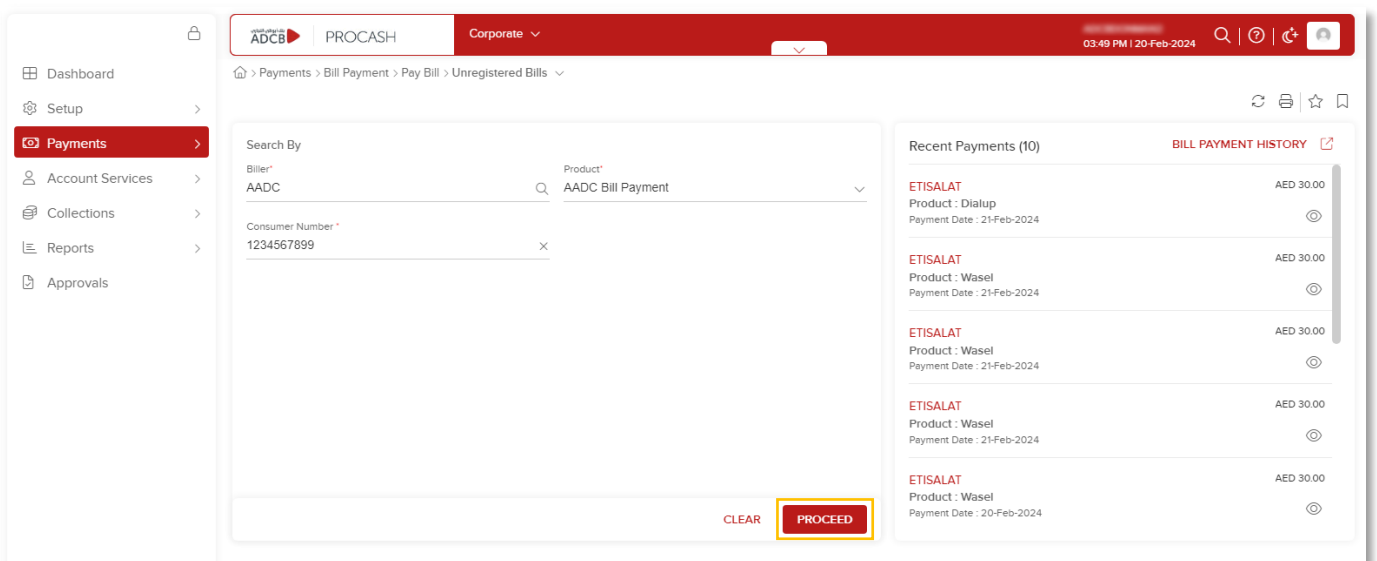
Dashboard
Setup
Payments
Account Services
Collections
Reports
Approvals

ADCB PROCASH
Corporate
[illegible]
03:49 PM | 20-Feb-2024

Payments > Bill Payment > Pay Bill > Unregistered Bills

Search By
Biller*
AADC
Product*
AADC Bill Payment
Consumer Number *
1234567899

CLEAR
PROCEED

Recent Payments (10)
BILL PAYMENT HISTORY

ETISALAT
Product : Dialup
Payment Date : 21-Feb-2024
AED 30.00

ETISALAT
Product : Wasel
Payment Date : 21-Feb-2024
AED 30.00

ETISALAT
Product : Wasel
Payment Date : 21-Feb-2024
AED 30.00

ETISALAT
Product : Wasel
Payment Date : 21-Feb-2024
AED 30.00

ETISALAT
Product : Wasel
Payment Date : 20-Feb-2024
AED 30.00